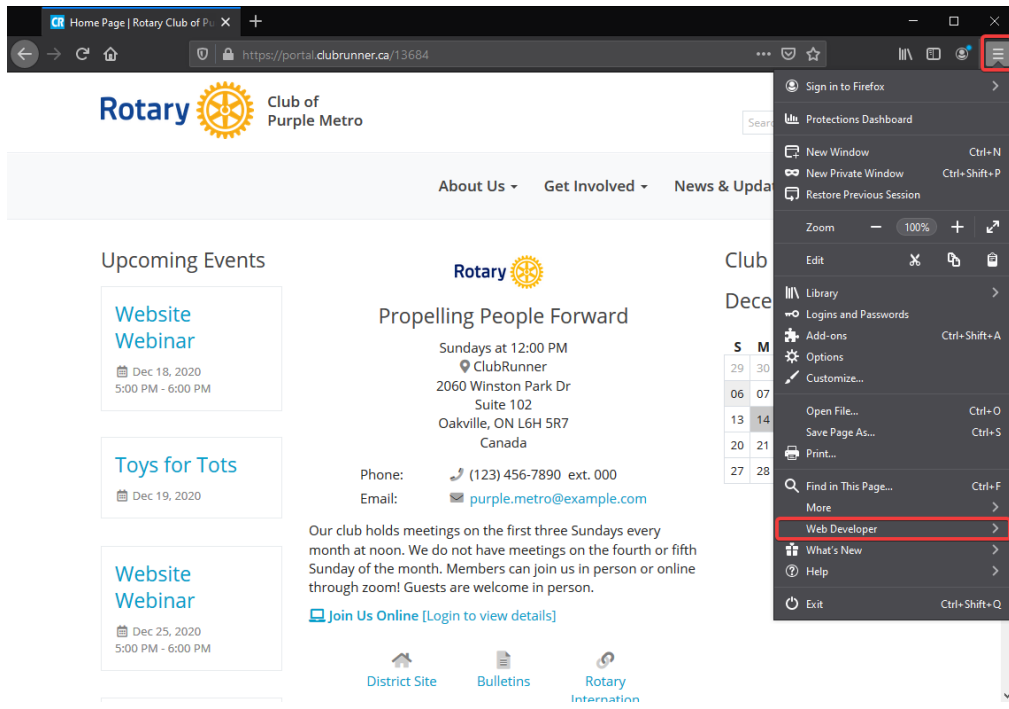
CR Home Page | Rotary Club of Pu ✕ +

https://portal.clubrunner.ca/13684

Rotary Club of Purple Metro

Searc

About Us ▾ Get Involved ▾ News & Upda

Upcoming Events

Website Webinar
Dec 18, 2020
5:00 PM - 6:00 PM

Toys for Tots
Dec 19, 2020

Website Webinar
Dec 25, 2020
5:00 PM - 6:00 PM

Rotary

Propelling People Forward

Sundays at 12:00 PM
ClubRunner
2060 Winston Park Dr
Suite 102
Oakville, ON L6H 5R7
Canada

Phone: (123) 456-7890 ext. 000
Email: purple.metro@example.com

Our club holds meetings on the first three Sundays every month at noon. We do not have meetings on the fourth or fifth Sunday of the month. Members can join us in person or online through zoom! Guests are welcome in person.

Join Us Online [Login to view details]

District Site Bulletins Rotary Internation

Club

Dece

| S | M |
|---|---|
| 29 | 30 |
| 06 | 07 |
| 13 | 14 |
| 20 | 21 |
| 27 | 28 |

Sign in to Firefox
Protections Dashboard
New Window Ctrl+N
New Private Window Ctrl+Shift+P
Restore Previous Session
Zoom − 100% +
Edit
Library
Logins and Passwords
Add-ons Ctrl+Shift+A
Options
Customize...
Open File... Ctrl+O
Save Page As... Ctrl+S
Print...
Find in This Page... Ctrl+F
More
Web Developer
What's New
Help
Exit Ctrl+Shift+Q